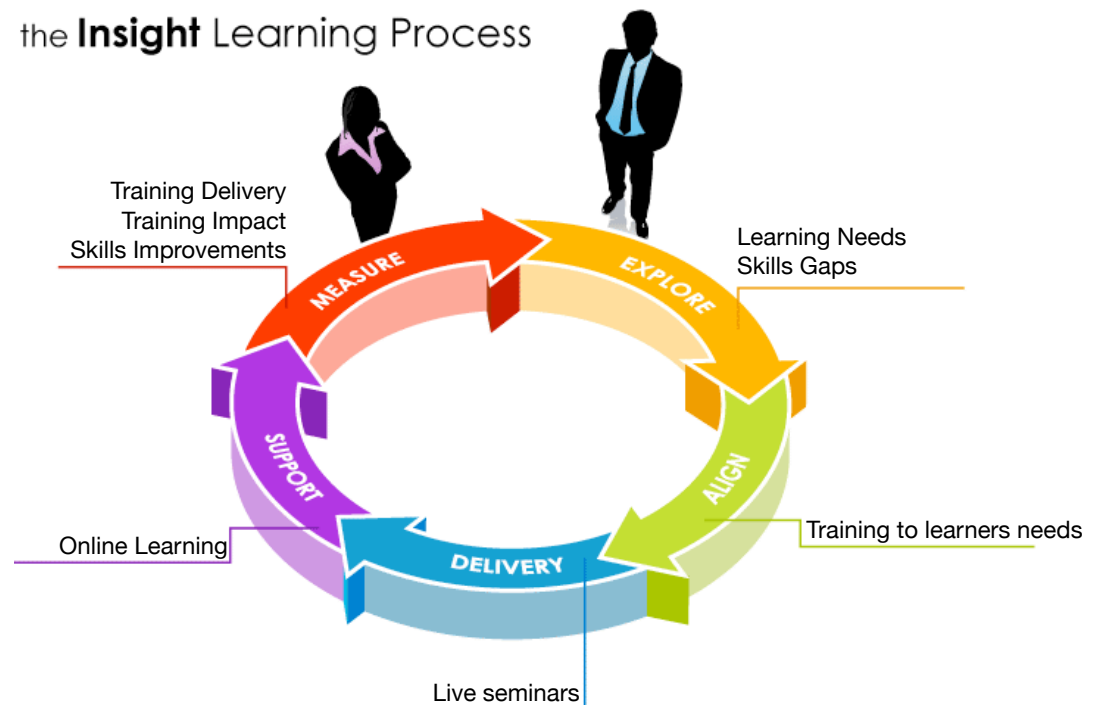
the Insight Learning Process

Training Delivery
Training Impact
Skills Improvements

MEASURE

EXPLORE

Learning Needs
Skills Gaps

SUPPORT

ALIGN

Online Learning

DELIVERY

Training to learners needs

Live seminars